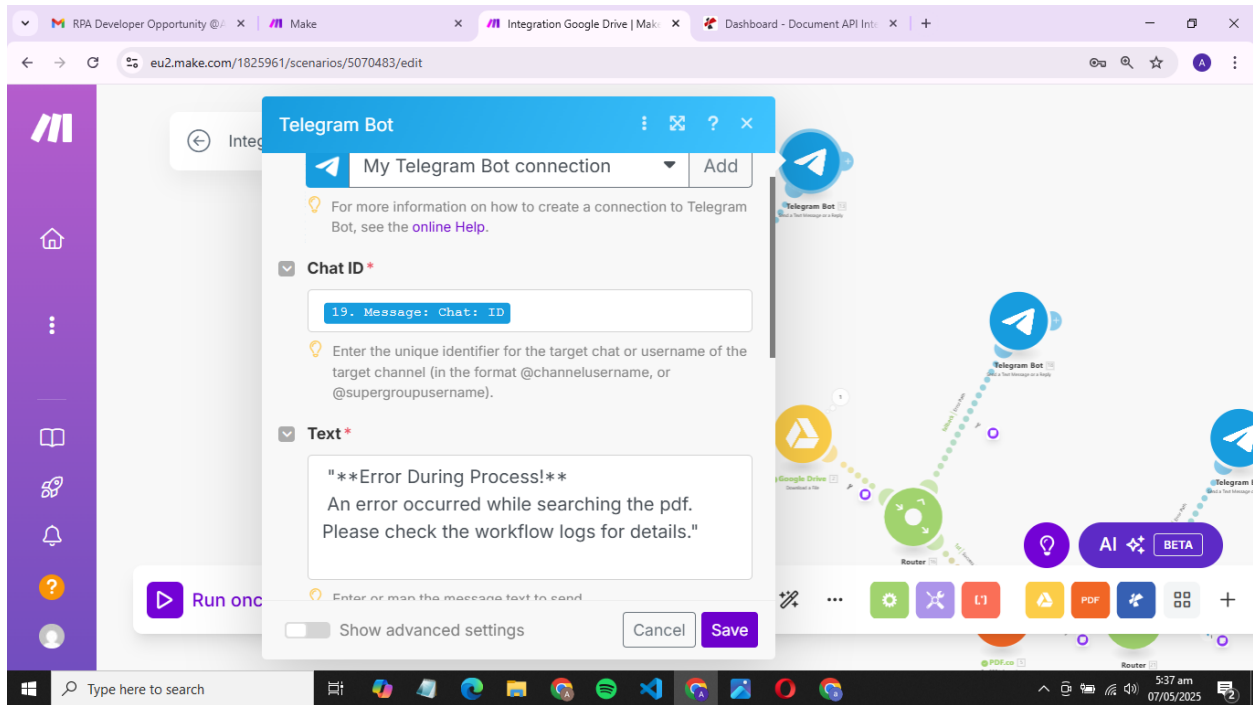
RPA Developer Opportunity @ ×
Make ×
Integration Google Drive | Mak ×
Dashboard - Document API Int ×
+

eu2.make.com/1825961/scenarios/5070483/edit

Integ

Telegram Bot

My Telegram Bot connection Add

For more information on how to create a connection to Telegram Bot, see the online Help.

Chat ID *

19. Message: Chat: ID

Enter the unique identifier for the target chat or username of the target channel (in the format @channelusername, or @supergroupusername).

Text *

"**Error During Process!**
An error occurred while searching the pdf.
Please check the workflow logs for details."

Enter or map the message text to send

Show advanced settings

Cancel Save

Telegram Bot
Send a Text Message or a Reply

Telegram Bot
Send a Text Message or a Reply

Google Drive
Download a File

Router

Telegram
Send a Text Message

AI BETA

Run once

PDF

PDF.co

Router

Type here to search

5:37 am
07/05/2025